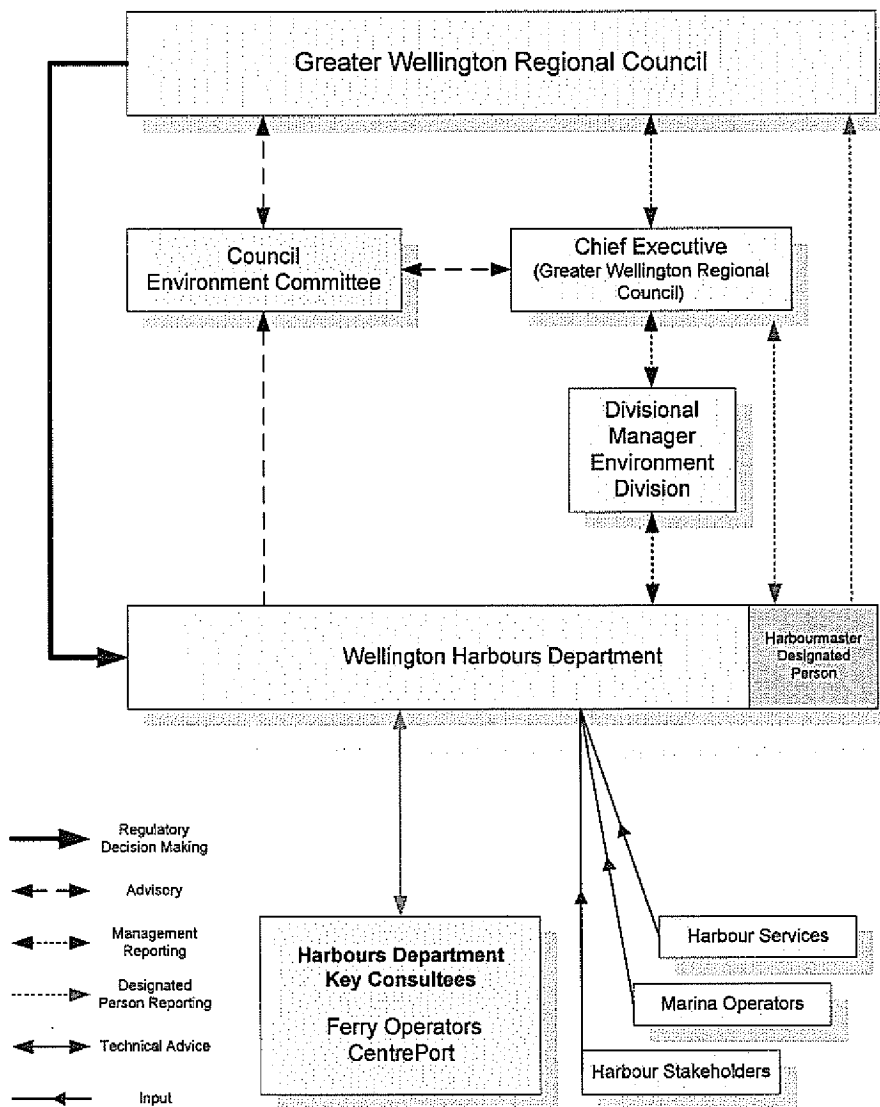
Greater Wellington Regional Council

Council Environment Committee

Chief Executive (Greater Wellington Regional Council)

Divisional Manager Environment Division

Wellington Harbours Department

Harbourmaster Designated Person

Regulatory Decision Making

Advisory

Management Reporting

Designated Person Reporting

Technical Advice

Input

Harbours Department Key Consultees

Ferry Operators CentrePort

Harbour Services

Marina Operators

Harbour Stakeholders